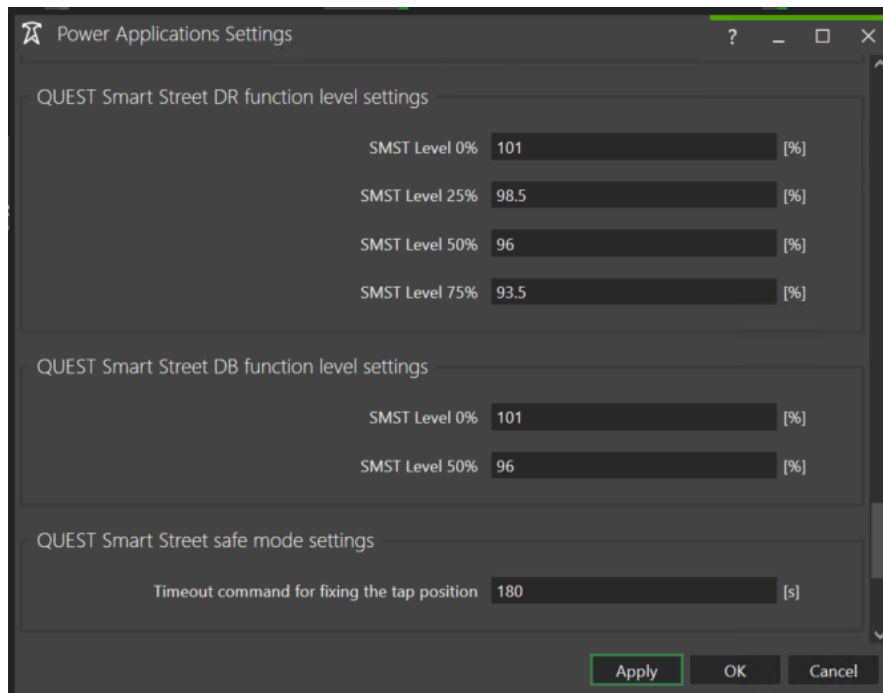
Power Applications Settings

?

QUEST Smart Street DR function level settings

SMST Level 0% 101 [%]

SMST Level 25% 98.5 [%]

SMST Level 50% 96 [%]

SMST Level 75% 93.5 [%]

QUEST Smart Street DB function level settings

SMST Level 0% 101 [%]

SMST Level 50% 96 [%]

QUEST Smart Street safe mode settings

Timeout command for fixing the tap position 180 [s]

Apply OK Cancel